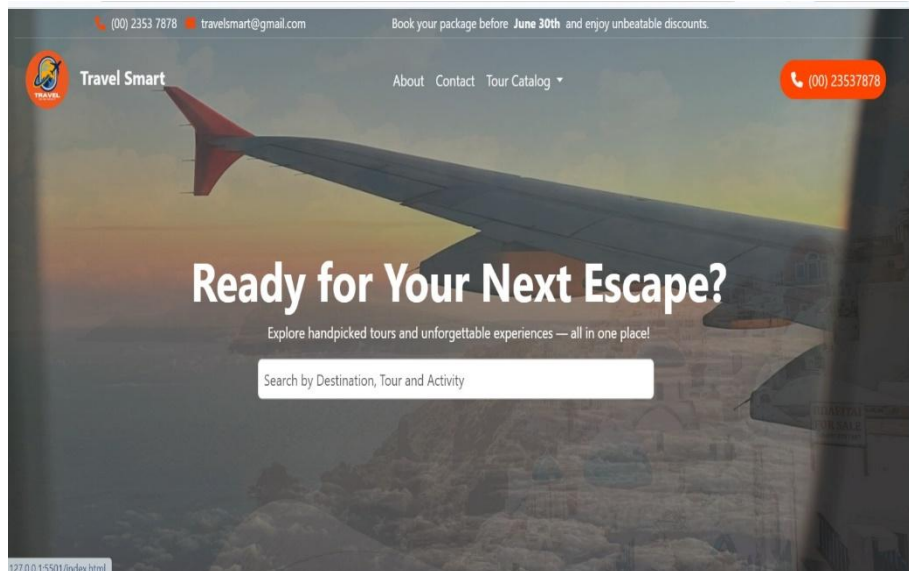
(00) 2353 7878 travelsmart@gmail.com

Book your package before **June 30th** and enjoy unbeatable discounts.

TRAVEL

Travel Smart

About Contact Tour Catalog

(00) 23537878

Ready for Your Next Escape?

Explore handpicked tours and unforgettable experiences — all in one place!

Search by Destination, Tour and Activity

127.0.0.1:5501/index.html